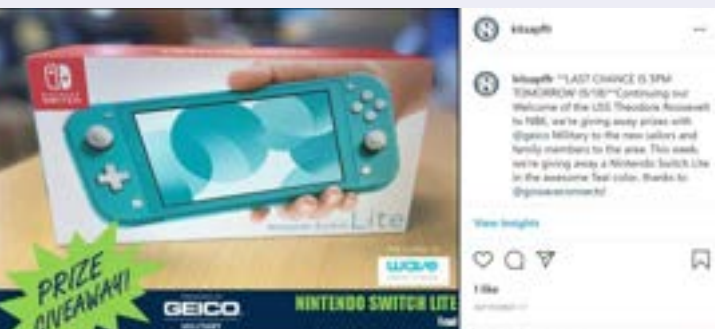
NINTENDO SWITCH

Lite

PRIZE GIVEAWAY!

GEICO

MILITARY

wave

NINTENDO SWITCH LITE

kitsapfr

kitsapfr **LAST CHANCE IS 5PM TOMORROW (5/18)**Continuing our Welcome of the USS Theodore Roosevelt to NBK, we're giving away prizes with @geico Military to the new sailors and family members to the area. This week we're giving away a Nintendo Switch Lite in the awesome Teal color, thanks to @gowaveconnects!

View Insights

1 like

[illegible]